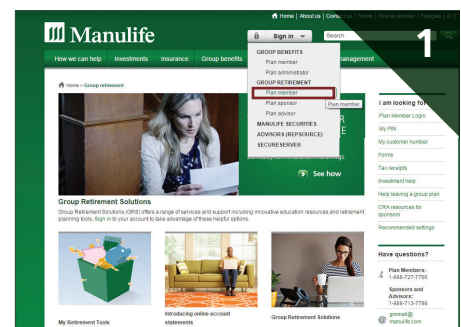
Home | About us | Cont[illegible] Us | Forms | Find an advisor | Français | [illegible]

Manulife

Sign in

Search

1

How we can help | Investments | Insurance | Group benefits | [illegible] management

Home > Group retirement

GROUP BENEFITS
Plan member
Plan administrator
GROUP RETIREMENT
Plan member
Plan sponsor
Plan advisor
MANULIFE SECURITIES
ADVISORS (REPSOURCE)
SECURESERVE®

Plan member

See how

Group Retirement Solutions

Group Retirement Solutions (GRS) offers a range of services and support including innovative education resources and retirement planning tools. Sign in to your account to take advantage of these helpful options.

My Retirement Tools

Introducing online account statements

Group Retirement Solutions

I am looking for:
Plan Member Login
My PIN
My customer number
Forms
Tax receipts
Investment help
Help leaving a group plan
CRA resources for sponsors
Recommended settings

Have questions?
Plan Members: 1-888-727-7766
Sponsors and Advisors: 1-888-713-7766
grsmail@manulife.com